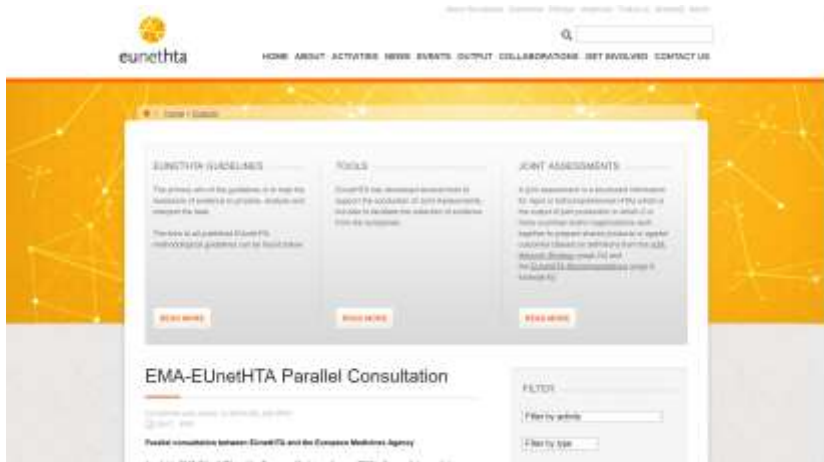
eunethta

HOME ABOUT ACTIVITIES NEWS EVENTS OUTPUT COLLABORATIONS GET INVOLVED CONTACT US

Home / Output

EUNETHTA GUIDELINES

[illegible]

READ MORE

TOOLS

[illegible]

READ MORE

JOINT ASSESSMENTS

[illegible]

READ MORE

EMA-EUnetHTA Parallel Consultation

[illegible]

Parallel consultation between EUnetHTA and the European Medicines Agency

FILTER

Filter by activity

Filter by type